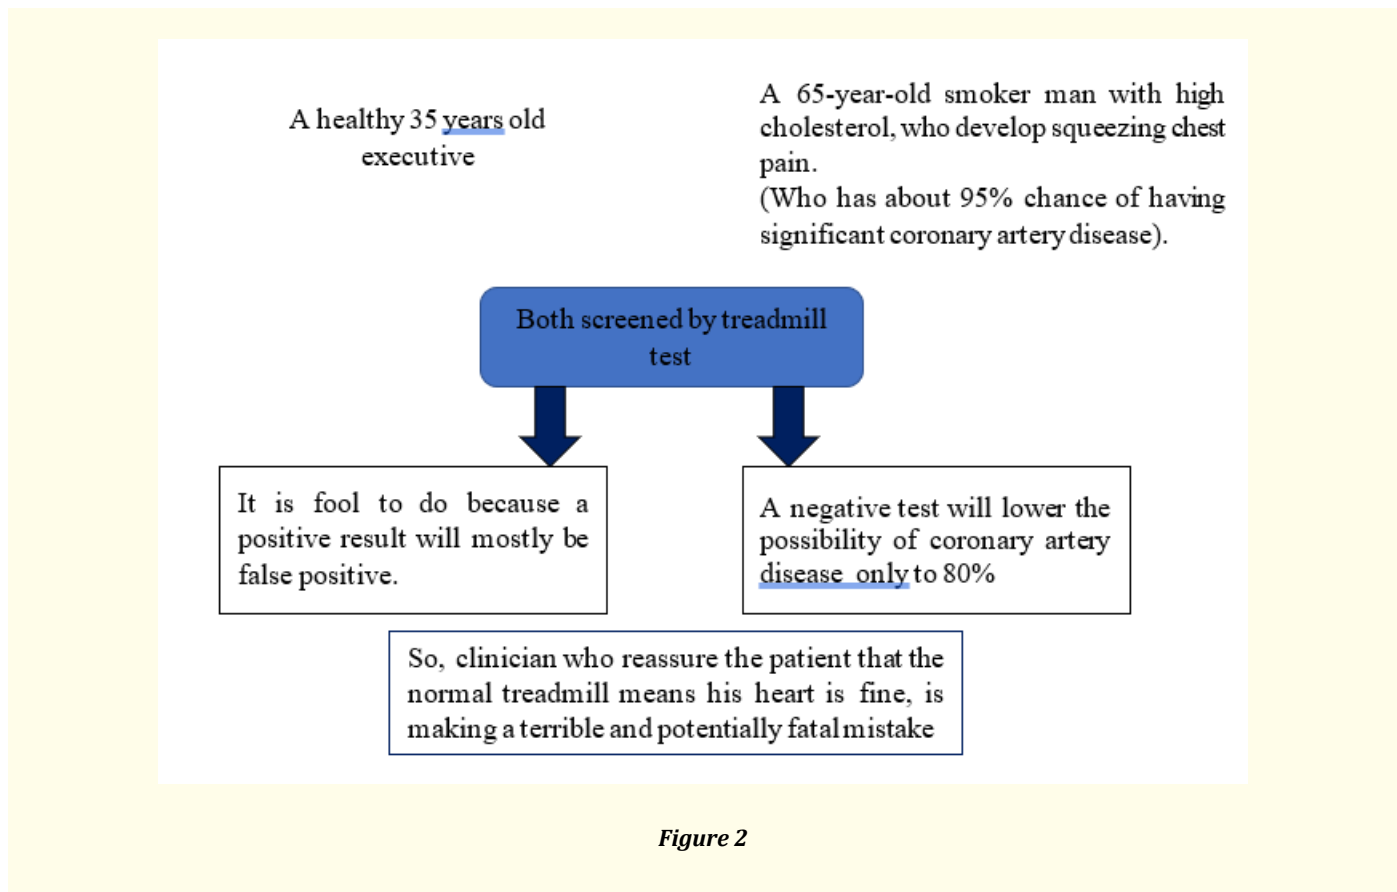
A healthy 35 years old executive

A 65-year-old smoker man with high cholesterol, who develop squeezing chest pain.
(Who has about 95% chance of having significant coronary artery disease).

Both screened by treadmill test

It is fool to do because a positive result will mostly be false positive.

A negative test will lower the possibility of coronary artery disease only to 80%

So, clinician who reassure the patient that the normal treadmill means his heart is fine, is making a terrible and potentially fatal mistake

Figure 2